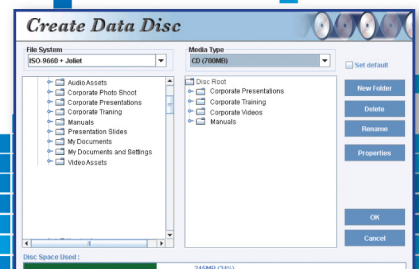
Create Data Disc

File System
ISO-9660 + Joliet

Media Type
CD (700MB)

Set default

Audio Assets
Corporate Photo Shoot
Corporate Presentations
Corporate Traning
Manuals
Presentation Slides
My Documents
My Documents and Settings
Video Assets

Disc Root
Corporate Presentations
Corporate Training
Corporate Videos
Manuals

New Folder
Delete
Rename
Properties

OK
Cancel

Disc Space Used :
245MB (34%)